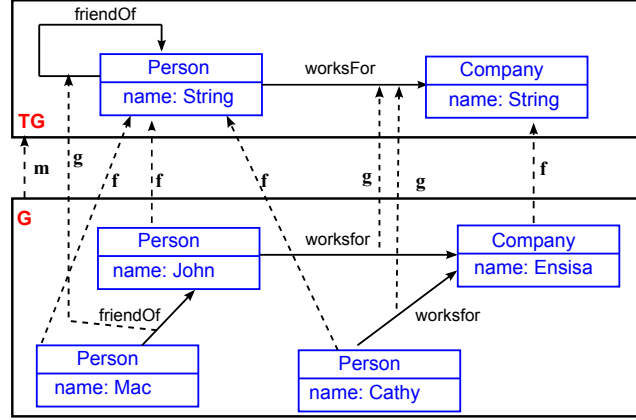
friendOf

Person
name: String

worksFor

Company
name: String

TG

m

g

f

f

f

g

g

f

G

Person
name: John

worksfor

Company
name: Ensisa

friendOf

worksfor

Person
name: Mac

Person
name: Cathy